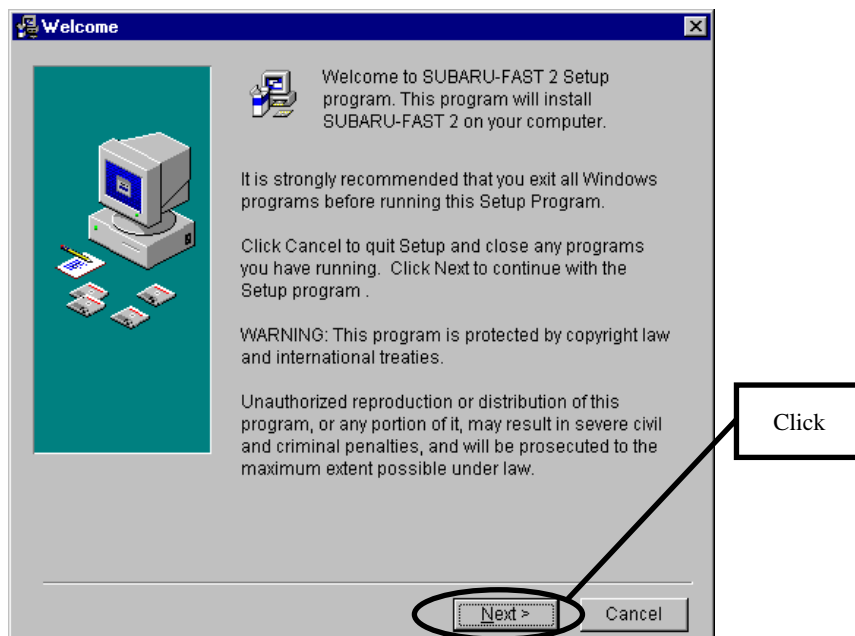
Welcome

Welcome to SUBARU-FAST 2 Setup program. This program will install SUBARU-FAST 2 on your computer.

It is strongly recommended that you exit all Windows programs before running this Setup Program.

Click Cancel to quit Setup and close any programs you have running. Click Next to continue with the Setup program .

WARNING: This program is protected by copyright law and international treaties.

Unauthorized reproduction or distribution of this program, or any portion of it, may result in severe civil and criminal penalties, and will be prosecuted to the maximum extent possible under law.

Click

Next >

Cancel